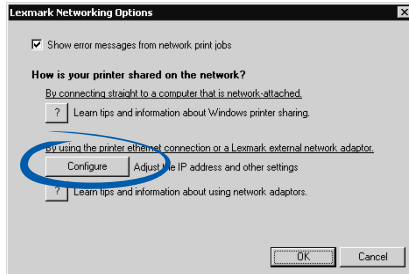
Lexmark Networking Options

Show error messages from network print jobs

How is your printer shared on the network?

By connecting straight to a computer that is network-attached.

? Learn tips and information about Windows printer sharing.

By using the printer ethernet connection or a Lexmark external network adaptor.

Configure Adjust the IP address and other settings

? Learn tips and information about using network adaptors.

OK Cancel